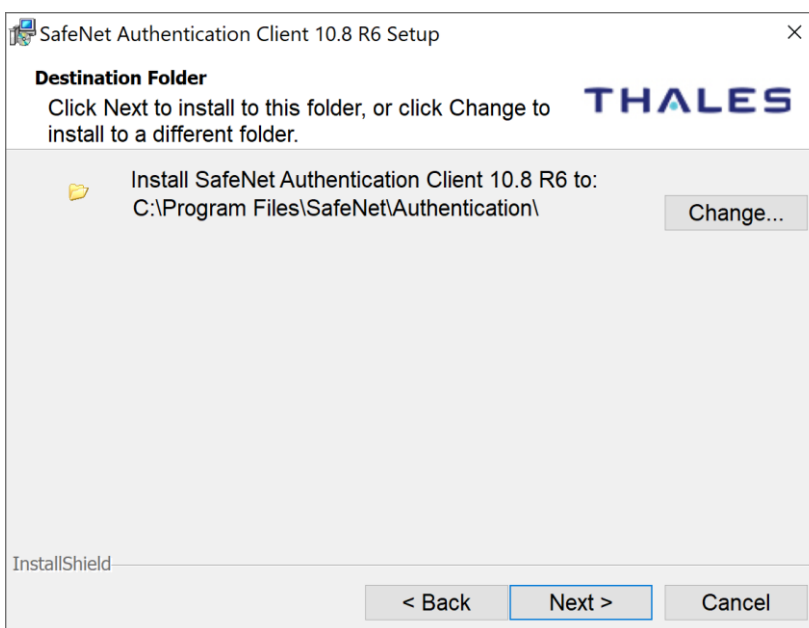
SafeNet Authentication Client 10.8 R6 Setup

×

Destination Folder

Click Next to install to this folder, or click Change to install to a different folder.

THALES

Install SafeNet Authentication Client 10.8 R6 to:
C:\Program Files\SafeNet\Authentication\

Change...

InstallShield

< Back

Next >

Cancel